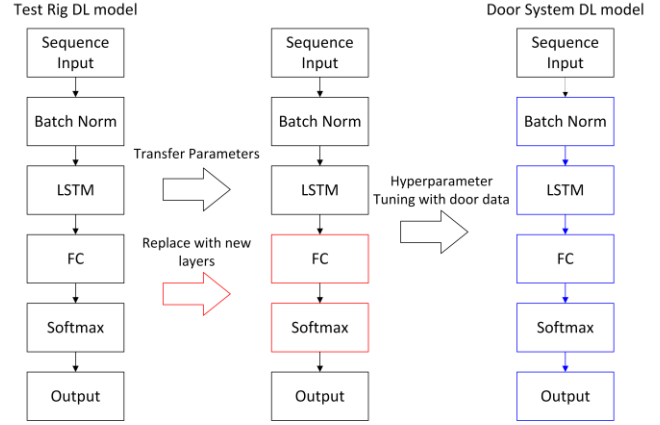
Test Rig DL model

Sequence Input

Batch Norm

LSTM

FC

Softmax

Output

Transfer Parameters

Replace with new layers

Sequence Input

Batch Norm

LSTM

FC

Softmax

Output

Hyperparameter Tuning with door data

Door System DL model

Sequence Input

Batch Norm

LSTM

FC

Softmax

Output